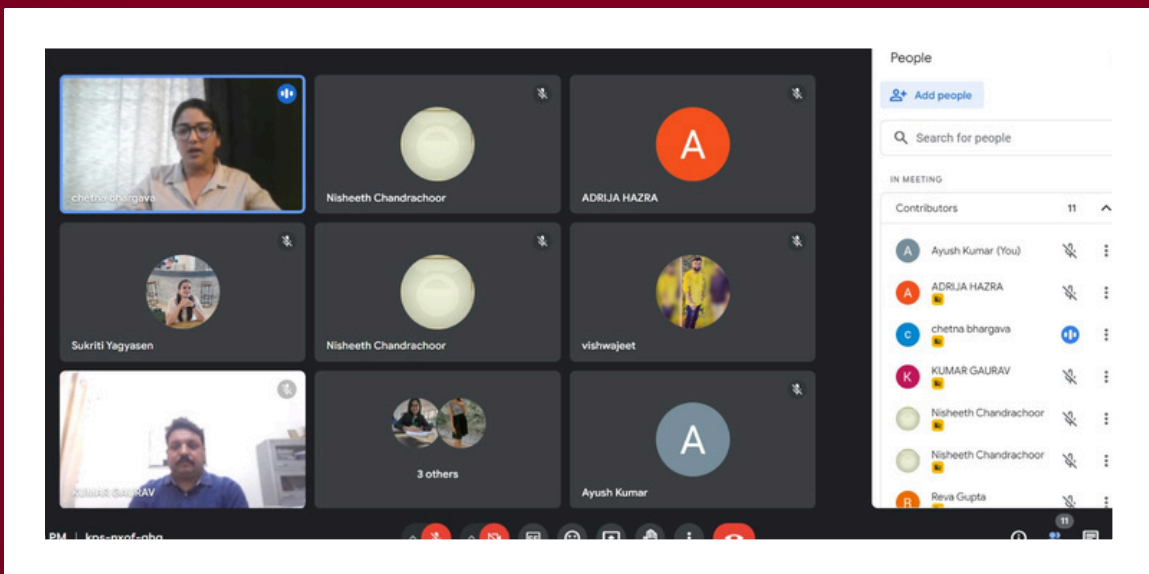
chetna bhargava

Nisheeth Chandrachoor

A

ADRIJA HAZRA

Sukriti Yagyasen

Nisheeth Chandrachoor

vishwajeet

KUMAR GAURAV

3 others

A

Ayush Kumar

People

Add people

Search for people

IN MEETING

Contributors 11

A Ayush Kumar (You)

A ADRIJA HAZRA

c chetna bhargava

K KUMAR GAURAV

Nisheeth Chandrachoor

Nisheeth Chandrachoor

R Reva Gupta

PM | kps-nxof-ghg

11